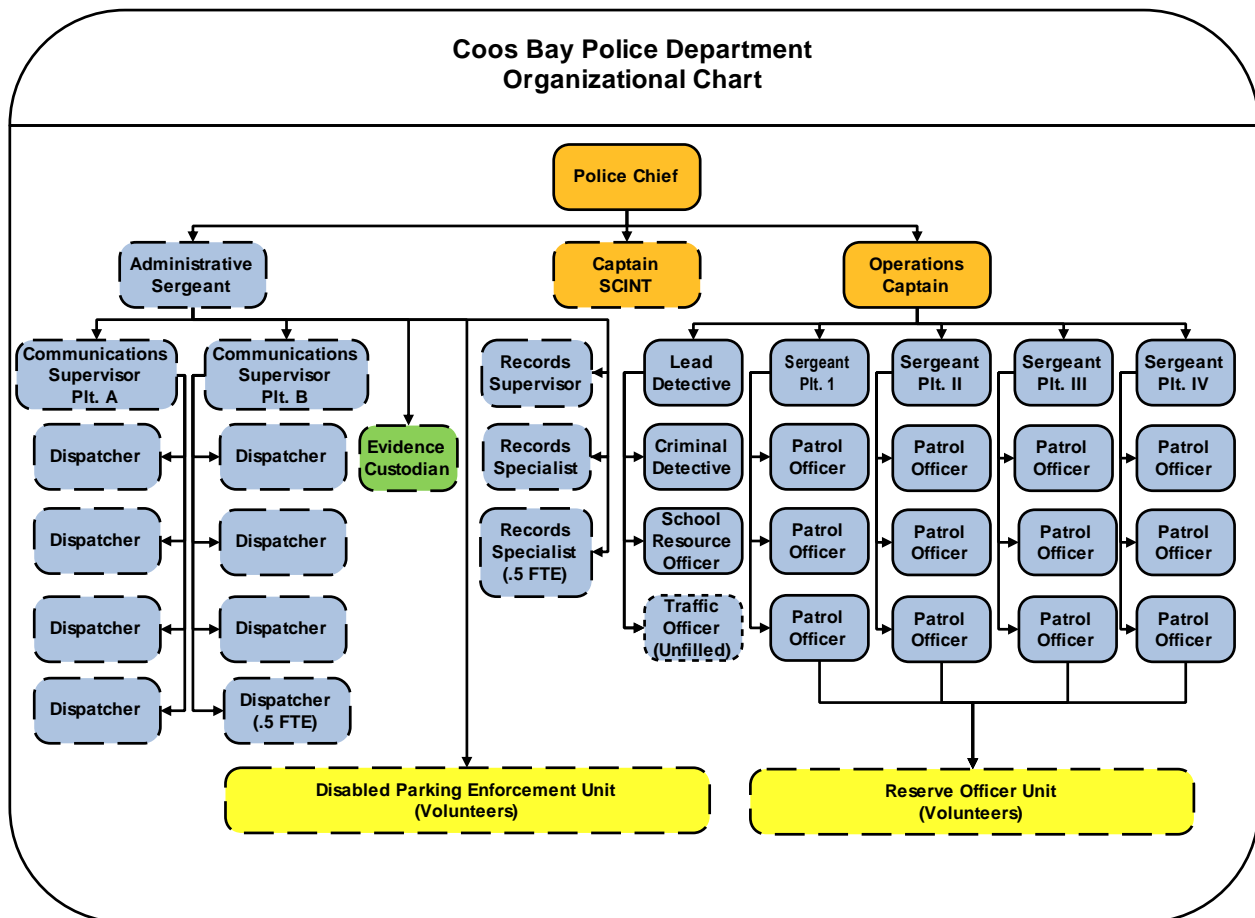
Coos Bay Police Department
Organizational Chart

Police Chief

Administrative Sergeant

Captain SCINT

Operations Captain

Communications Supervisor Plt. A

Communications Supervisor Plt. B

Dispatcher

Dispatcher

Dispatcher

Dispatcher

Dispatcher

Dispatcher

Dispatcher

Dispatcher (.5 FTE)

Evidence Custodian

Records Supervisor

Records Specialist

Records Specialist (.5 FTE)

Lead Detective

Criminal Detective

School Resource Officer

Traffic Officer (Unfilled)

Sergeant Plt. 1

Patrol Officer

Patrol Officer

Patrol Officer

Sergeant Plt. II

Patrol Officer

Patrol Officer

Patrol Officer

Sergeant Plt. III

Patrol Officer

Patrol Officer

Patrol Officer

Sergeant Plt. IV

Patrol Officer

Patrol Officer

Patrol Officer

Disabled Parking Enforcement Unit (Volunteers)

Reserve Officer Unit (Volunteers)